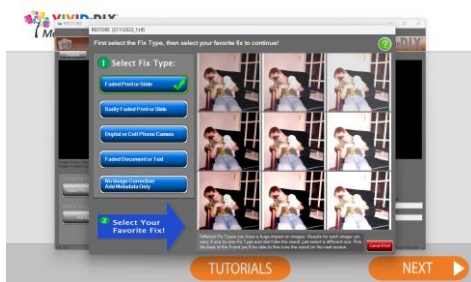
VIVID-PIX
RESTORE

RESTORE (2111003_1/6)

First select the Fix Type, then select your favorite fix to continue!

1 Select Fix Type:

Faded Print or Slide

Badly Faded Print or Slide

Digital or Cell Phone Camera

Faded Document or Text

No Image Correction Add Metadata Only

2 Select Your Favorite Fix!

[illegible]

Cancel Edit

TUTORIALS

NEXT